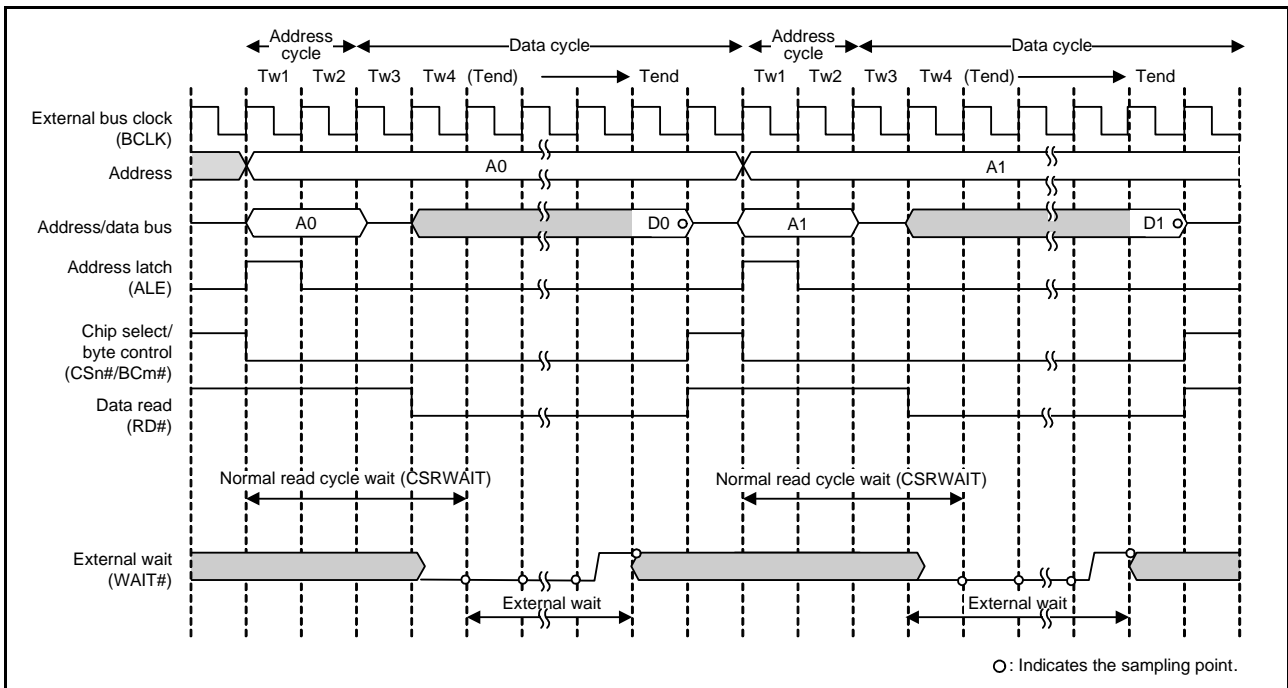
Address cycle
Data cycle
Address cycle
Data cycle
Tw1 Tw2 Tw3 Tw4 (Tend) Tend Tw1 Tw2 Tw3 Tw4 (Tend) Tend

External bus clock (BCLK)
Address
A0
A1
Address/data bus
A0
D0
A1
D1
Address latch (ALE)
Chip select/ byte control (CSn#/BCm#)
Data read (RD#)
Normal read cycle wait (CSRWAIT)
Normal read cycle wait (CSRWAIT)
External wait (WAIT#)
External wait
External wait

○: Indicates the sampling point.